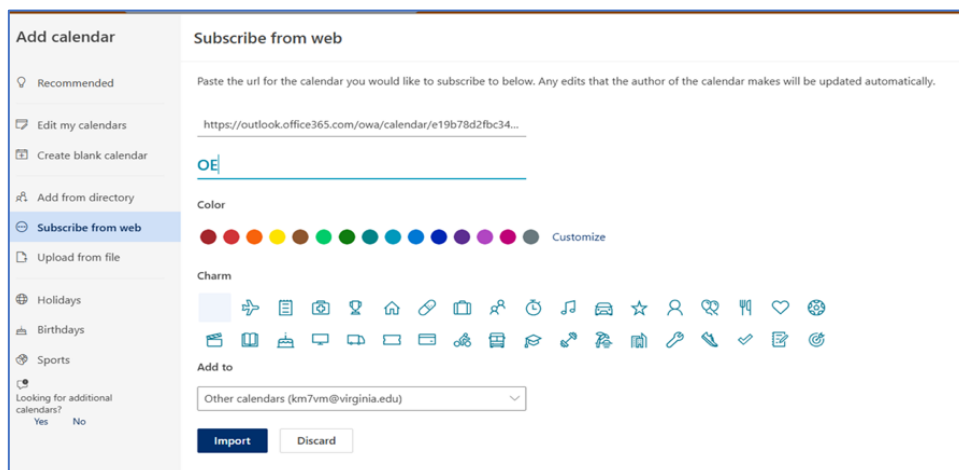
Add calendar

Recommended

Edit my calendars

Create blank calendar

Add from directory

Subscribe from web

Upload from file

Holidays

Birthdays

Sports

Looking for additional calendars?

Yes No

Subscribe from web

Paste the url for the calendar you would like to subscribe to below. Any edits that the author of the calendar makes will be updated automatically.

https://outlook.office365.com/owa/calendar/e19b78d2fbc34...

OE

Color

Customize

Charm

Add to

Other calendars (km7vm@virginia.edu)

Import

Discard